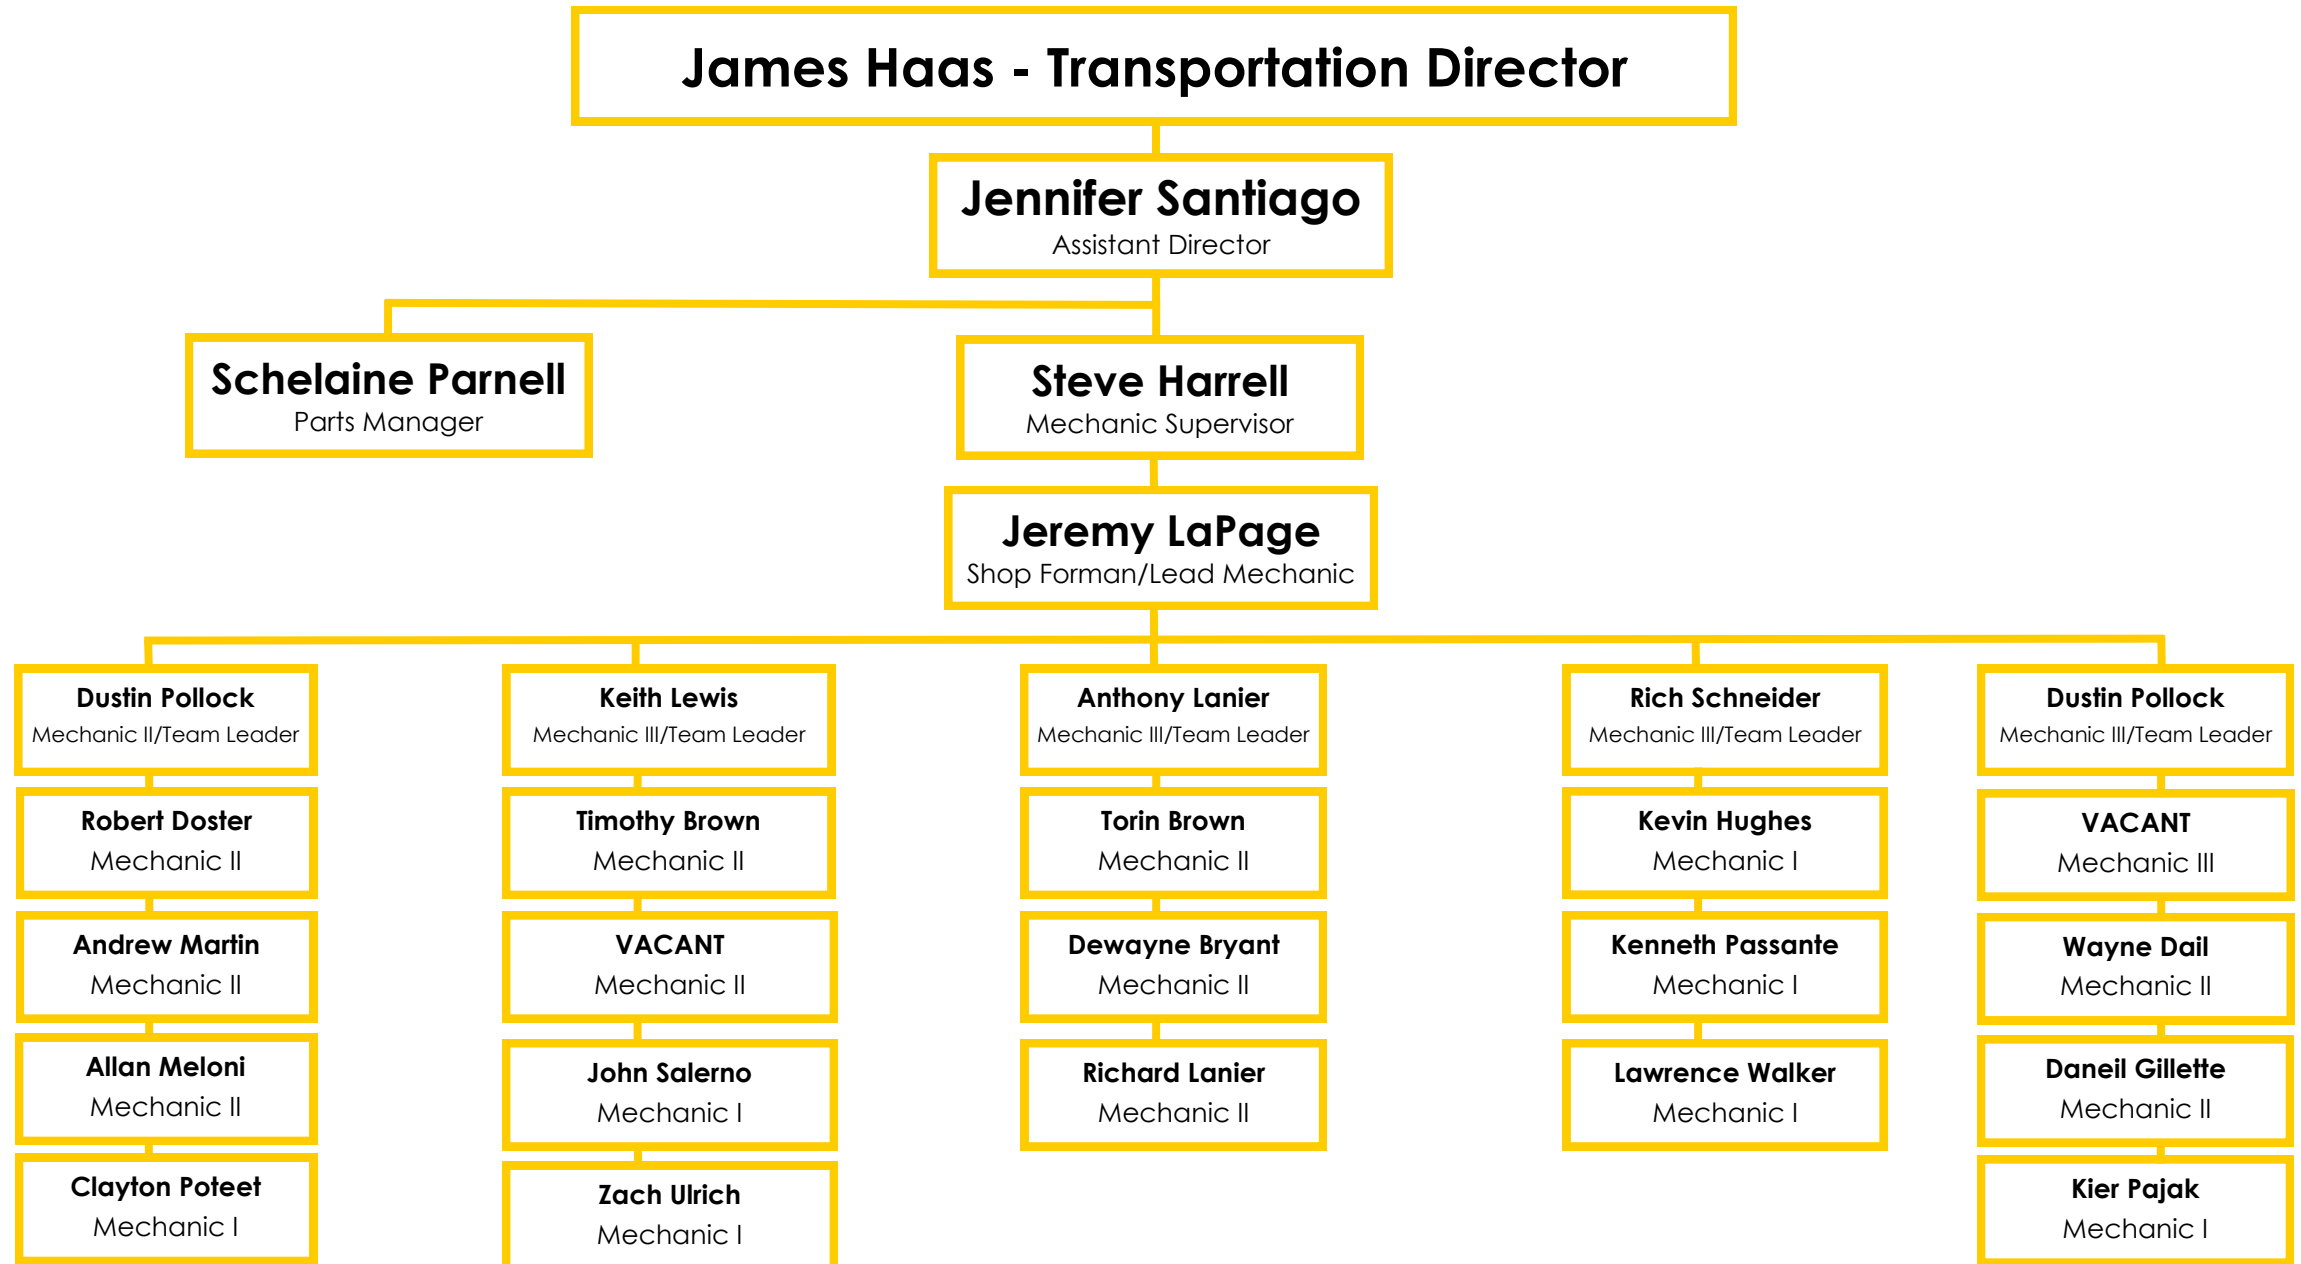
James Haas - Transportation Director

Jennifer Santiago
Assistant Director

Schelaine Parnell
Parts Manager

Steve Harrell
Mechanic Supervisor

Jeremy LaPage
Shop Forman/Lead Mechanic

Dustin Pollock
Mechanic II/Team Leader

Robert Doster
Mechanic II

Andrew Martin
Mechanic II

Allan Meloni
Mechanic II

Clayton Poteet
Mechanic I

Keith Lewis
Mechanic III/Team Leader

Timothy Brown
Mechanic II

VACANT
Mechanic II

John Salerno
Mechanic I

Zach Ulrich
Mechanic I

Anthony Lanier
Mechanic III/Team Leader

Torin Brown
Mechanic II

Dewayne Bryant
Mechanic II

Richard Lanier
Mechanic II

Rich Schneider
Mechanic III/Team Leader

Kevin Hughes
Mechanic I

Kenneth Passante
Mechanic I

Lawrence Walker
Mechanic I

Dustin Pollock
Mechanic III/Team Leader

VACANT
Mechanic III

Wayne Dail
Mechanic II

Daneil Gillette
Mechanic II

Kier Pajak
Mechanic I